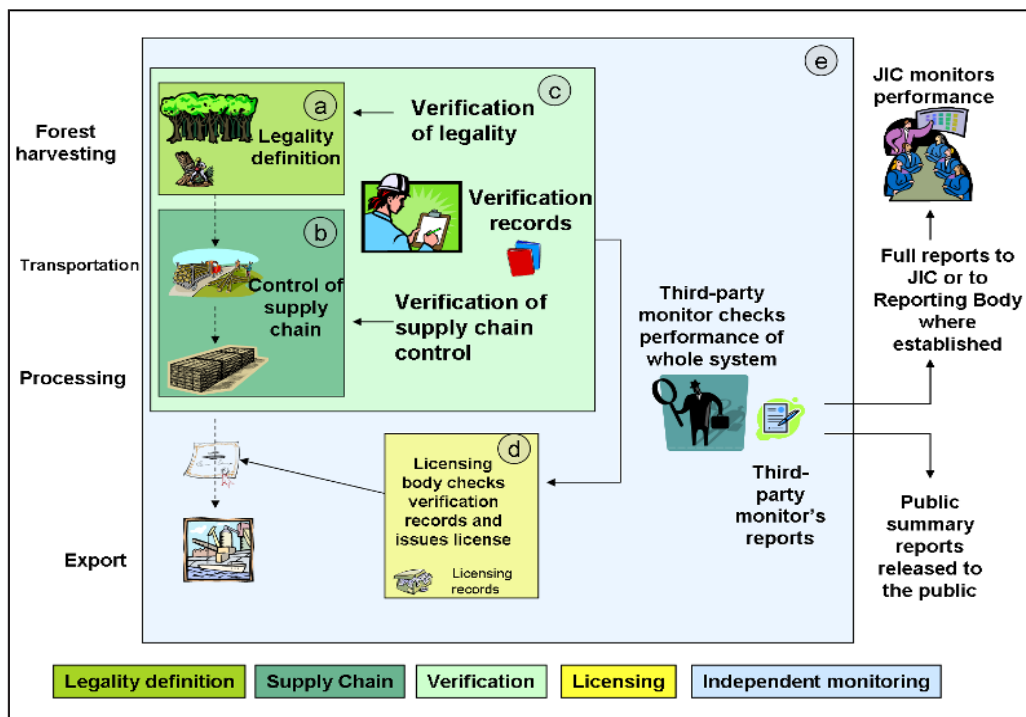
Forest harvesting

Transportation

Processing

Export

a

Legality definition

b

Control of supply chain

c

Verification of legality

Verification records

Verification of supply chain control

d

Licensing body checks verification records and issues license

Licensing records

e

Third-party monitor checks performance of whole system

Third-party monitor's reports

JIC monitors performance

Full reports to JIC or to Reporting Body where established

Public summary reports released to the public

Legality definition

Supply Chain

Verification

Licensing

Independent monitoring